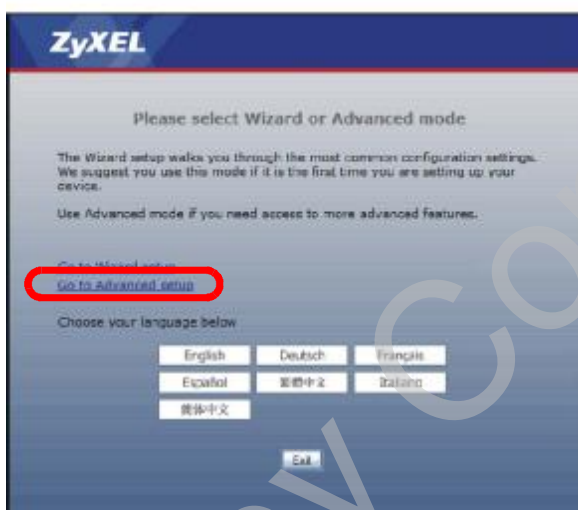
ZyXEL

Please select Wizard or Advanced mode

The Wizard setup walks you through the most common configuration settings. We suggest you use this mode if it is the first time you are setting up your device.

Use Advanced mode if you need access to more advanced features.

Go to Wizard setup
Go to Advanced setup

Choose your language below

English Deutsch Français
Español 繁體中文 Italiano
简体中文

Exit